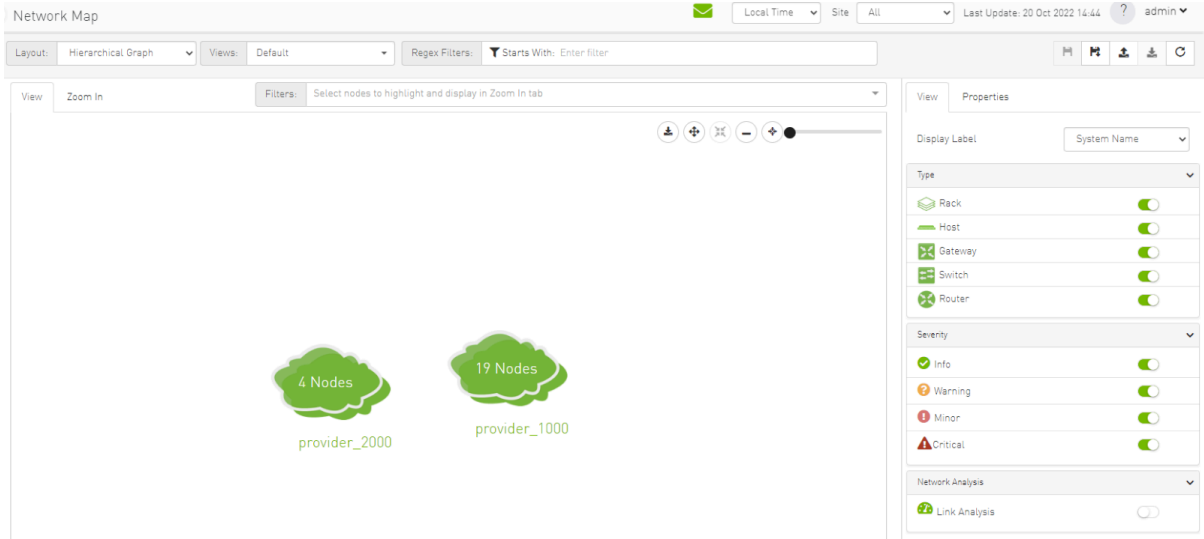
Network Map

Local Time
Site
All
Last Update: 20 Oct 2022 14:44
?
admin

Layout:
Hierarchical Graph
Views:
Default
Regex Filters:
Starts With:
Enter filter

View
Zoom In
Filters:
Select nodes to highlight and display in Zoom In tab

4 Nodes
provider_2000
19 Nodes
provider_1000

View
Properties
Display Label
System Name

Type
Rack
Host
Gateway
Switch
Router

Severity
Info
Warning
Minor
Critical

Network Analysis
Link Analysis